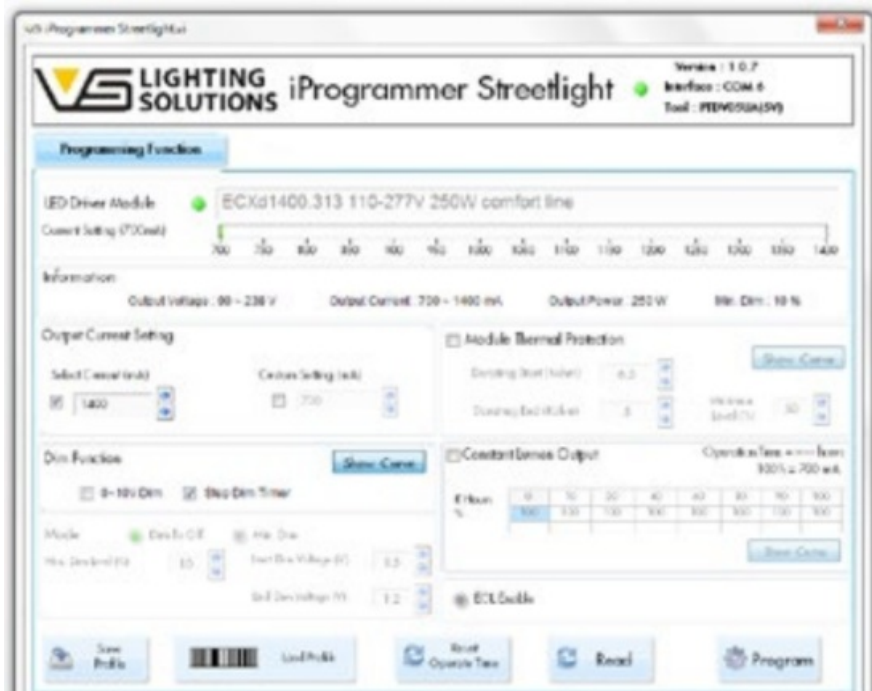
vs iProgrammer Streetlight.vi

LIGHTING SOLUTIONS iProgrammer Streetlight

Version : 1.0.7
Interface : COM 6
Tool : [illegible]

Programming Function

LED Driver Module ECXd1400.313 110-277V 250W comfort line
Current Setting (700mA)
700 750 800 850 900 950 1000 1050 1100 1150 1200 1250 1300 1350 1400

Information
Output Voltage : 90 ~ 238 V    Output Current : 700 ~ 1400 mA    Output Power : 250 W    Min. Dim : 10 %

Output Current Setting
Select Current (mA)    Custom Setting (mA)
1400    700

Module Thermal Protection
Show Curve
Derating Start (kohm) 6.3
Derating End (kohm) 3
Minimum Level (%) 50

Dim Function    Show Curve
0~10V Dim    Step Dim Timer
Mode    Dim To Off    Min. Dim
Min. Dim level (%) 10    Start Dim Voltage (V) 3.5
End Dim Voltage (V) 1.2

Constant Lumen Output
Operation Time = --- hours 100% ≥ 700 mA
| Khours | 0 | 10 | 20 | 30 | 40 | 50 | 60 | 70 |
|---|---|---|---|---|---|---|---|---|
| % | 100 | 100 | 100 | 100 | 100 | 100 | 100 | 100 |

Show Curve

EOL Enable

Save Profile    Load Profile    Reset Operate Time    Read    Program